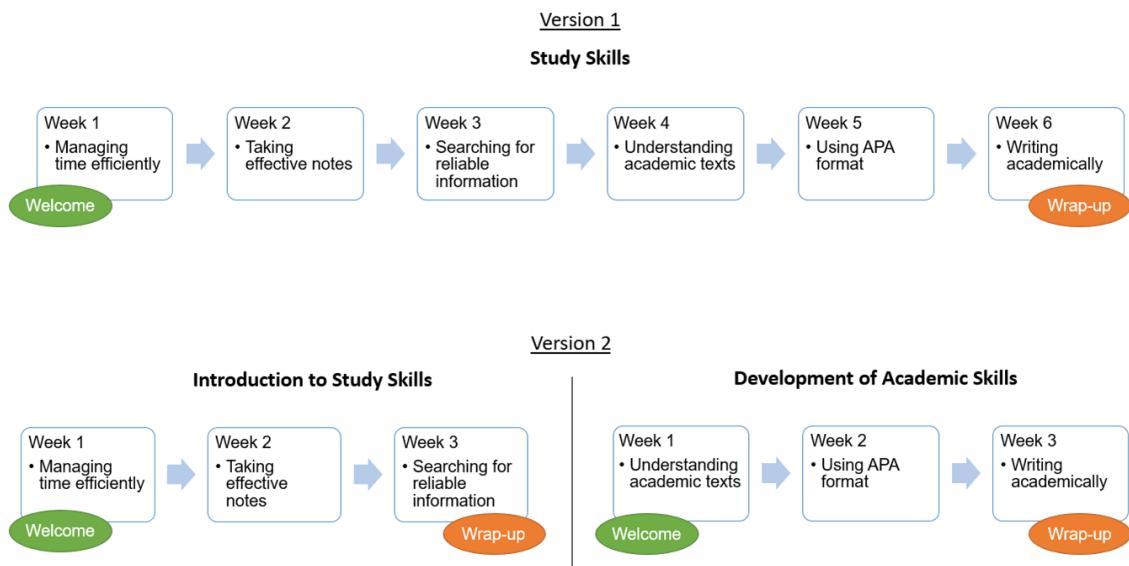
Version 1

Study Skills

Week 1
• Managing time efficiently
Welcome

Week 2
• Taking effective notes

Week 3
• Searching for reliable information

Week 4
• Understanding academic texts

Week 5
• Using APA format

Week 6
• Writing academically
Wrap-up

Version 2

Introduction to Study Skills

Week 1
• Managing time efficiently
Welcome

Week 2
• Taking effective notes

Week 3
• Searching for reliable information
Wrap-up

Development of Academic Skills

Week 1
• Understanding academic texts
Welcome

Week 2
• Using APA format

Week 3
• Writing academically
Wrap-up